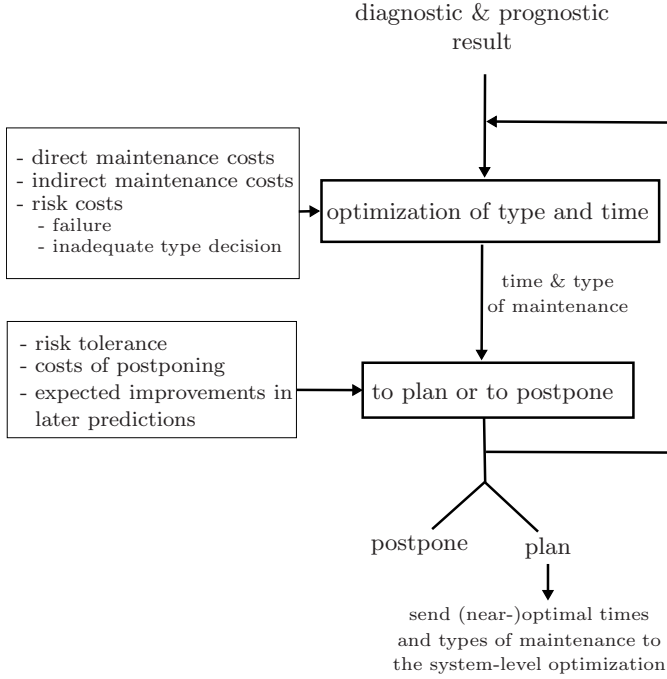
diagnostic & prognostic result

- direct maintenance costs
- indirect maintenance costs
- risk costs
  - failure
  - inadequate type decision

optimization of type and time

time & type of maintenance

- risk tolerance
- costs of postponing
- expected improvements in later predictions

to plan or to postpone

postpone

plan

send (near-)optimal times and types of maintenance to the system-level optimization